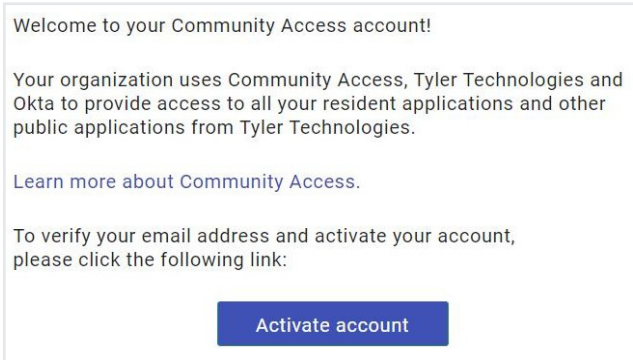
Welcome to your Community Access account!

Your organization uses Community Access, Tyler Technologies and Okta to provide access to all your resident applications and other public applications from Tyler Technologies.

Learn more about Community Access.

To verify your email address and activate your account, please click the following link:

Activate account